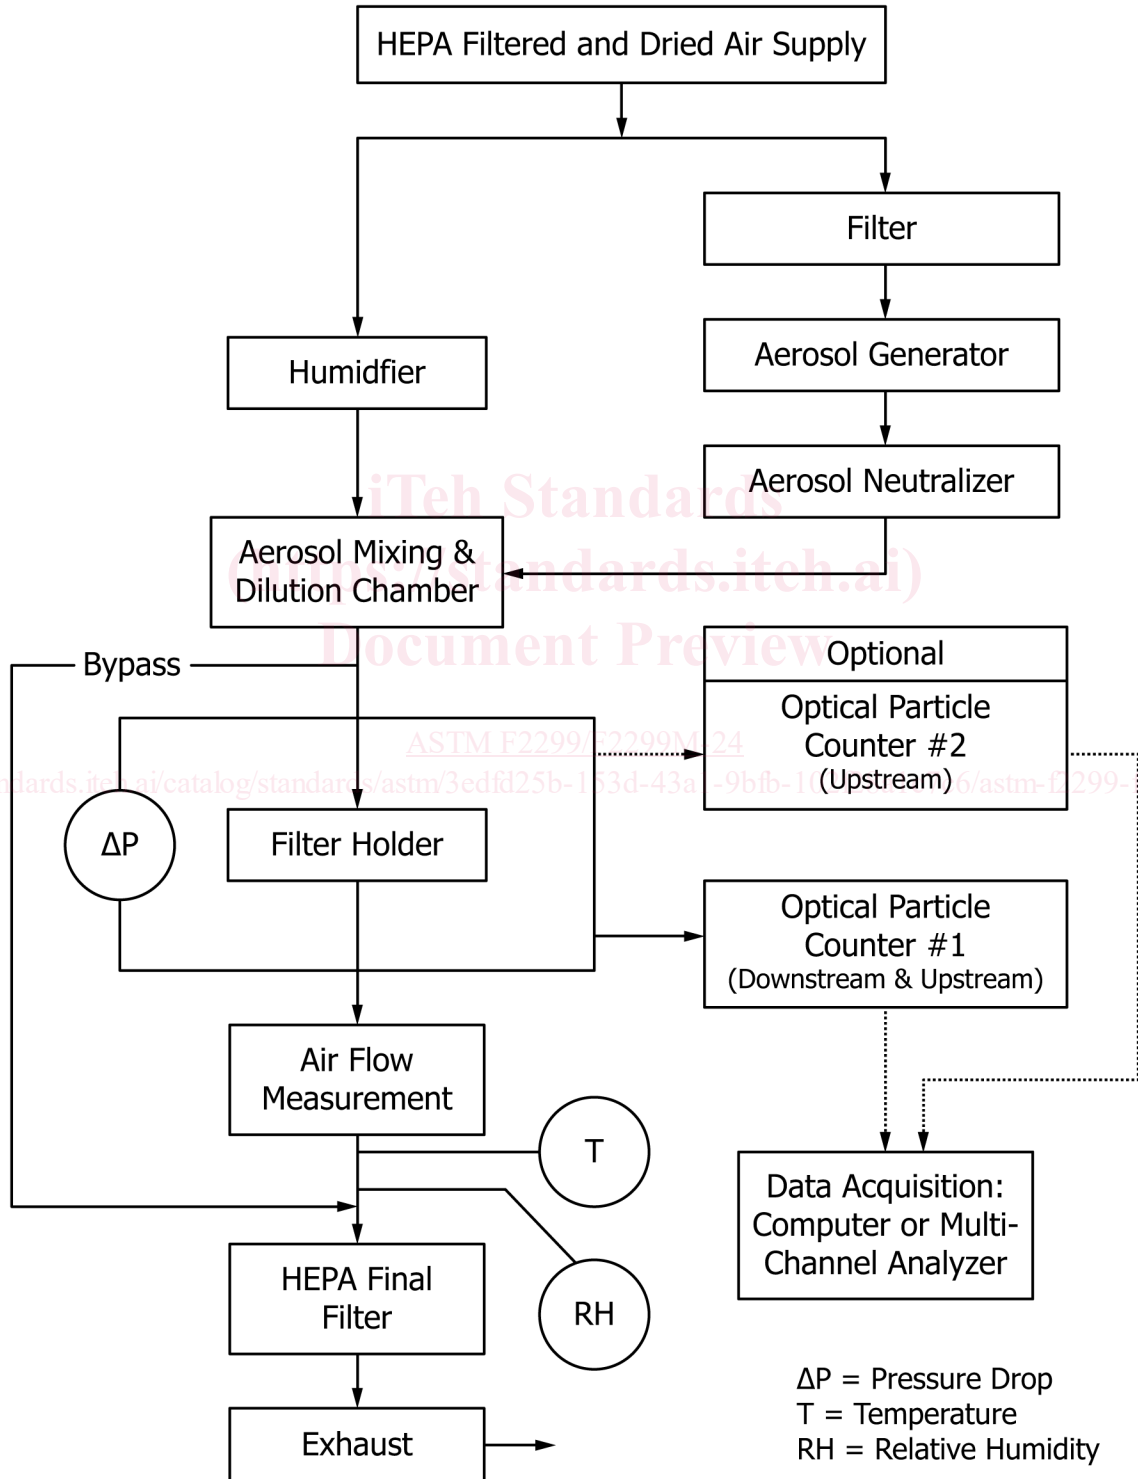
HEPA Filtered and Dried Air Supply

Filter

Humidfier

Aerosol Generator

Aerosol Neutralizer

iTeh Standards
(https://standards.iteh.ai)
Document Preview

Aerosol Mixing & Dilution Chamber

Bypass

Optional

Optical Particle Counter #2 (Upstream)

ASTM F2299/F2299M-24

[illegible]dards.iteh.ai/catalog/standards/astm/3edfd25b-153d-43a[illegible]-9bfb-10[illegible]6/astm-f2299-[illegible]

ΔP

Filter Holder

Optical Particle Counter #1 (Downstream & Upstream)

Air Flow Measurement

T

Data Acquisition: Computer or Multi-Channel Analyzer

HEPA Final Filter

RH

Exhaust

ΔP = Pressure Drop
T = Temperature
RH = Relative Humidity